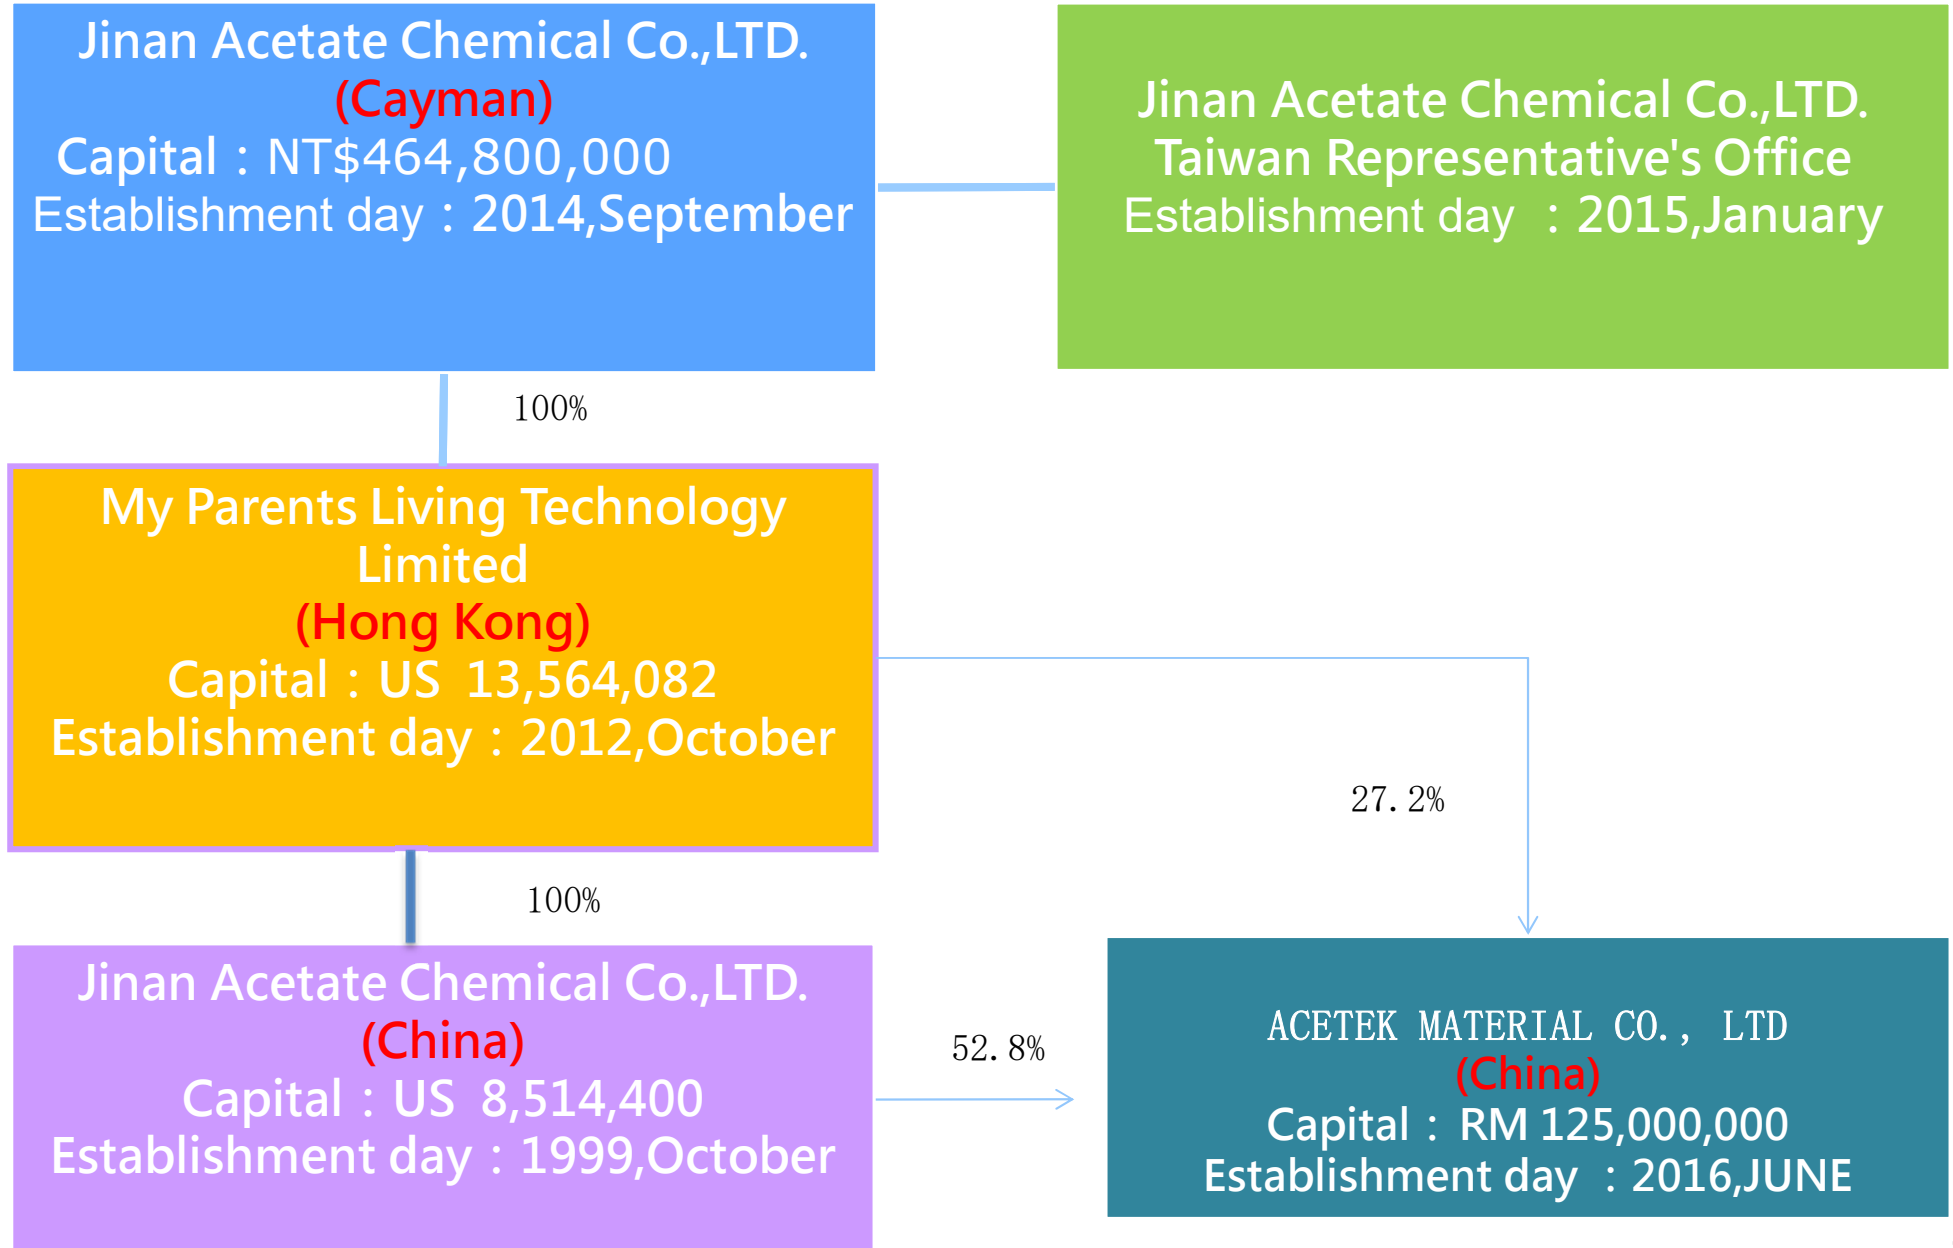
Jinan Acetate Chemical Co.,LTD.
(Cayman)
Capital：NT$464,800,000
Establishment day：2014,September

Jinan Acetate Chemical Co.,LTD.
Taiwan Representative's Office
Establishment day ：2015,January

100%

My Parents Living Technology Limited
(Hong Kong)
Capital：US 13,564,082
Establishment day：2012,October

27.2%

100%

Jinan Acetate Chemical Co.,LTD.
(China)
Capital：US 8,514,400
Establishment day：1999,October

52.8%

ACETEK MATERIAL CO., LTD
(China)
Capital： RM 125,000,000
Establishment day ：2016,JUNE